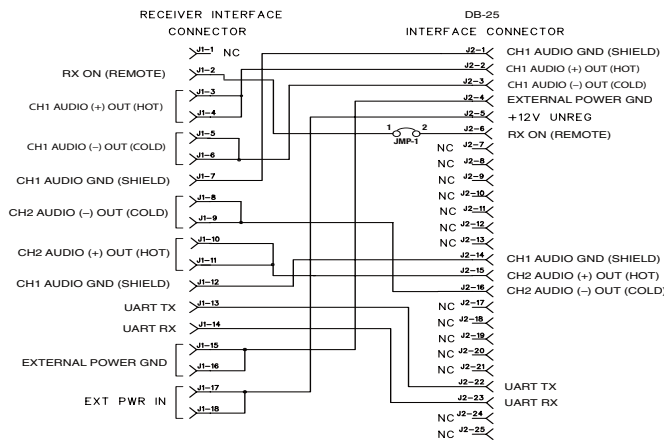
RECEIVER INTERFACE CONNECTOR

J1-1 NC
RX ON (REMOTE) J1-2
CH1 AUDIO (+) OUT (HOT) J1-3 J1-4
CH1 AUDIO (–) OUT (COLD) J1-5 J1-6
CH1 AUDIO GND (SHIELD) J1-7
CH2 AUDIO (–) OUT (COLD) J1-8 J1-9
CH2 AUDIO (+) OUT (HOT) J1-10 J1-11
CH1 AUDIO GND (SHIELD) J1-12
UART TX J1-13
UART RX J1-14
EXTERNAL POWER GND J1-15 J1-16
EXT PWR IN J1-17 J1-18

DB-25 INTERFACE CONNECTOR

J2-1 CH1 AUDIO GND (SHIELD)
J2-2 CH1 AUDIO (+) OUT (HOT)
J2-3 CH1 AUDIO (–) OUT (COLD)
J2-4 EXTERNAL POWER GND
J2-5 +12V UNREG
J2-6 RX ON (REMOTE)
1 2 JMP-1
NC J2-7
NC J2-8
NC J2-9
NC J2-10
NC J2-11
NC J2-12
NC J2-13
J2-14 CH1 AUDIO GND (SHIELD)
J2-15 CH2 AUDIO (+) OUT (HOT)
J2-16 CH2 AUDIO (–) OUT (COLD)
NC J2-17
NC J2-18
NC J2-19
NC J2-20
NC J2-21
J2-22 UART TX
J2-23 UART RX
NC J2-24
NC J2-25